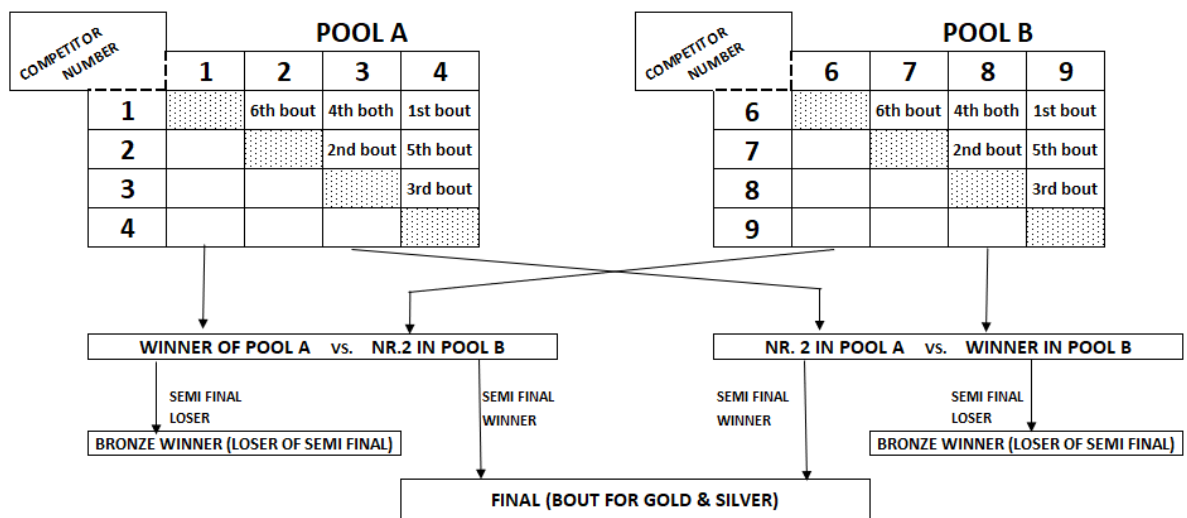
COMPETITOR NUMBER

POOL A

| | 1 | 2 | 3 | 4 |
|---|---|---|---|---|
| 1 | | 6th bout | 4th both | 1st bout |
| 2 | | | 2nd bout | 5th bout |
| 3 | | | | 3rd bout |
| 4 | | | | |

COMPETITOR NUMBER

POOL B

| | 6 | 7 | 8 | 9 |
|---|---|---|---|---|
| 6 | | 6th bout | 4th both | 1st bout |
| 7 | | | 2nd bout | 5th bout |
| 8 | | | | 3rd bout |
| 9 | | | | |

WINNER OF POOL A vs. NR.2 IN POOL B

NR. 2 IN POOL A vs. WINNER IN POOL B

SEMI FINAL LOSER

BRONZE WINNER (LOSER OF SEMI FINAL)

SEMI FINAL WINNER

SEMI FINAL WINNER

SEMI FINAL LOSER

BRONZE WINNER (LOSER OF SEMI FINAL)

FINAL (BOUT FOR GOLD & SILVER)